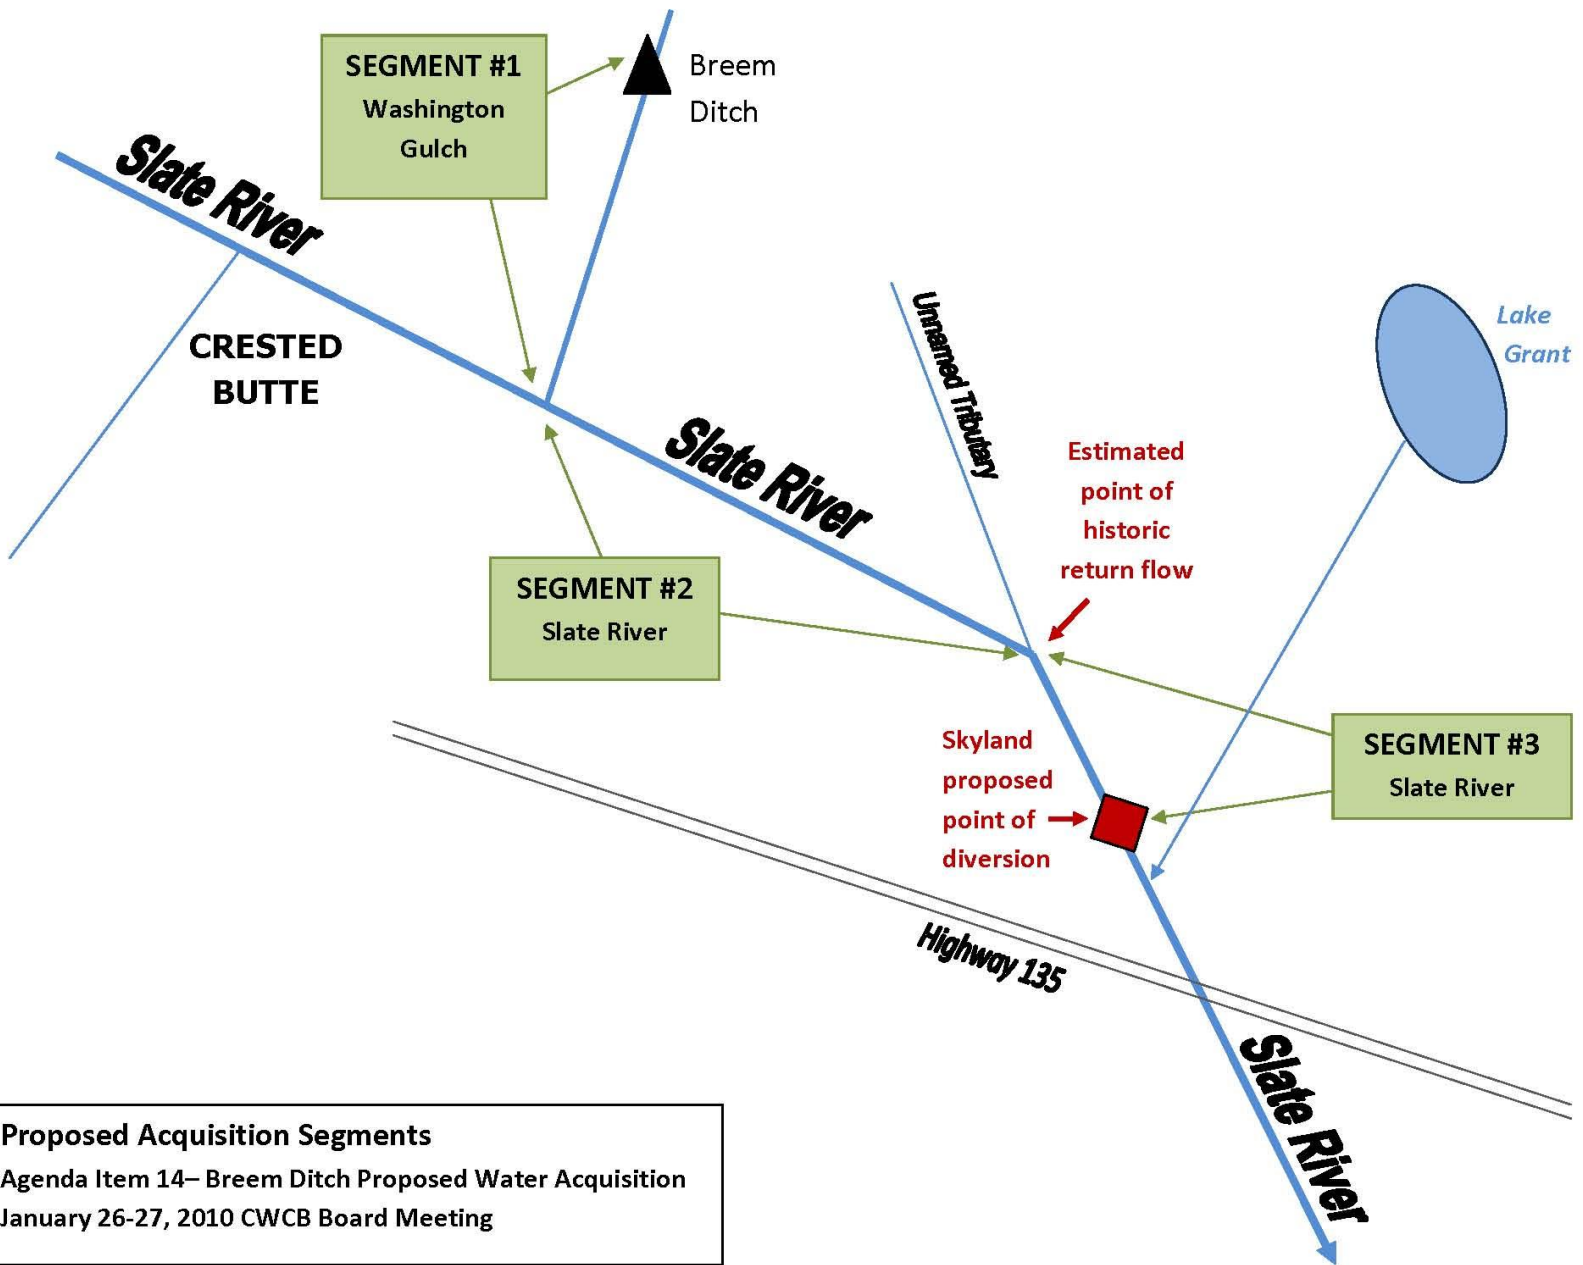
SEGMENT #1
Washington Gulch

Breem Ditch

Slate River

CRESTED BUTTE

Unnamed Tributary

Lake Grant

Slate River

Estimated point of historic return flow

SEGMENT #2
Slate River

SEGMENT #3
Slate River

Skyland proposed point of diversion

Highway 135

Slate River

Proposed Acquisition Segments
Agenda Item 14– Breem Ditch Proposed Water Acquisition
January 26-27, 2010 CWCB Board Meeting